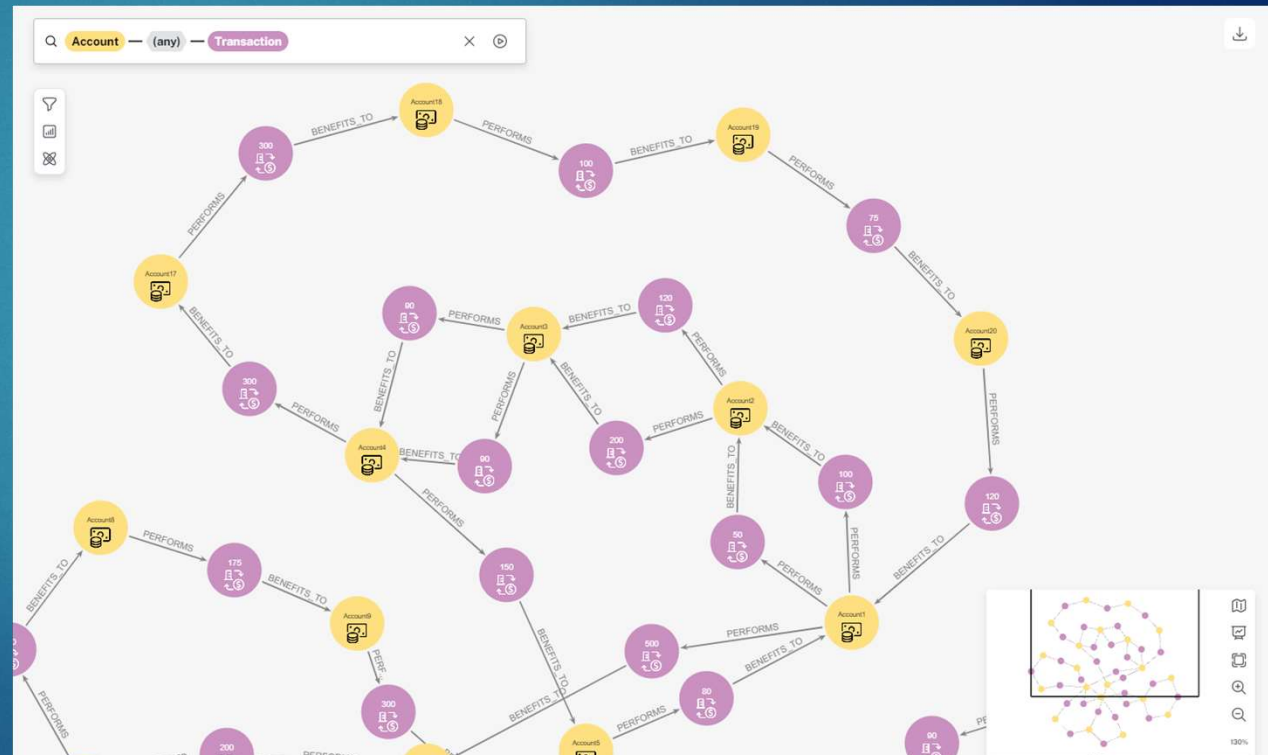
Account — (any) — Transaction

Account18
300
BENEFITS_TO
PERFORMS
100
BENEFITS_TO
Account19
PERFORMS
75
PERFORMS
Account17
BENEFITS_TO
Account20
90
PERFORMS
Account3
BENEFITS_TO
120
BENEFITS_TO
PERFORMS
300
BENEFITS_TO
PERFORMS
BENEFITS_TO
PERFORMS
PERFORMS
Account2
200
PERFORMS
Account4
BENEFITS_TO
90
BENEFITS_TO
BENEFITS_TO
100
120
PERFORMS
50
PERFORMS
Account8
PERFORMS
175
150
BENEFITS_TO
PERFORMS
BENEFITS_TO
BENEFITS_TO
Account9
PERF
Account1
500
PERFORMS
BENEFITS_TO
BENEFITS_TO
80
300
BENEFITS_TO
PERFORMS
PERFORMS
Account5
200
PERFORMS
90
PE
130%